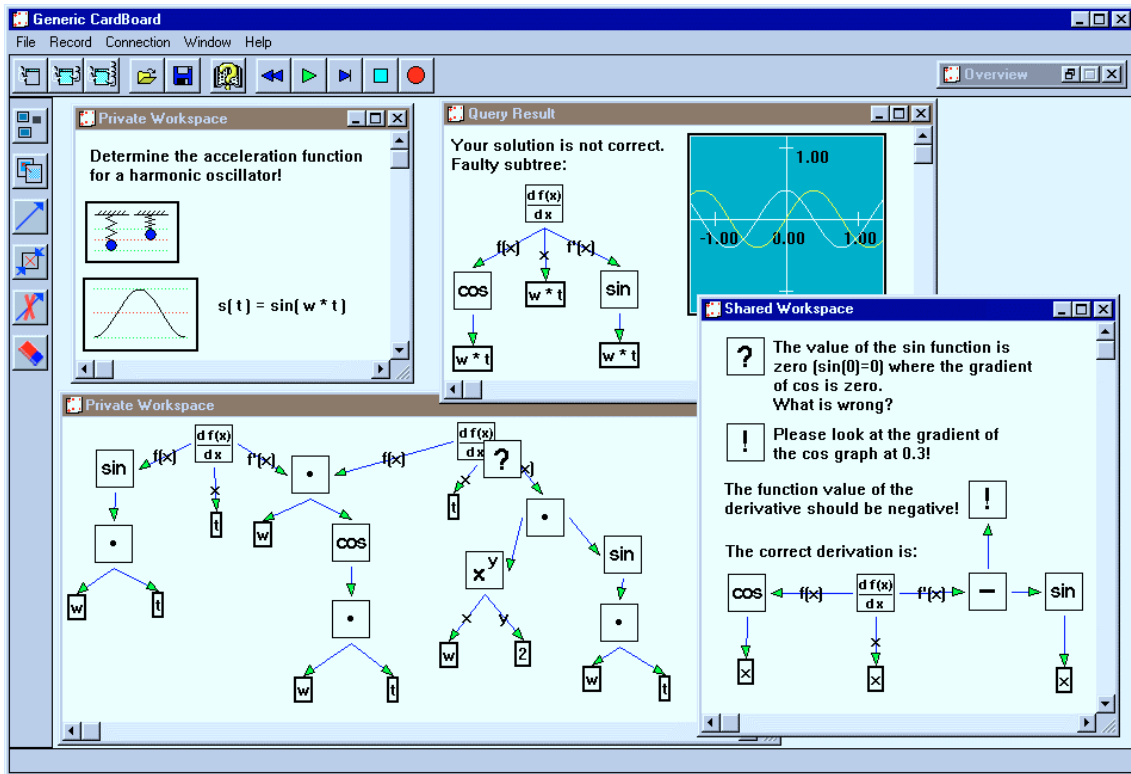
Generic CardBoard

File Record Connection Window Help

Overview

Private Workspace

Determine the acceleration function for a harmonic oscillator!

s( t ) = sin( w * t )

Query Result

Your solution is not correct. Faulty subtree:

$\frac{d f(x)}{dx}$

f(x) x f'(x)

cos w * t sin

w * t w * t

1.00

-1.00 0.00 1.00

Shared Workspace

? The value of the sin function is zero (sin(0)=0) where the gradient of cos is zero. What is wrong?

! Please look at the gradient of the cos graph at 0.3!

The function value of the derivative should be negative! !

The correct derivation is:

cos f(x) $\frac{d f(x)}{dx}$ f'(x) − sin

x x x

Private Workspace

sin f(x) $\frac{d f(x)}{dx}$ f'(x) • f(x) $\frac{d f(x)}{dx}$ ? x

• x t w cos x t •

w t • $x^y$ sin

x y

w t w 2 •

w t